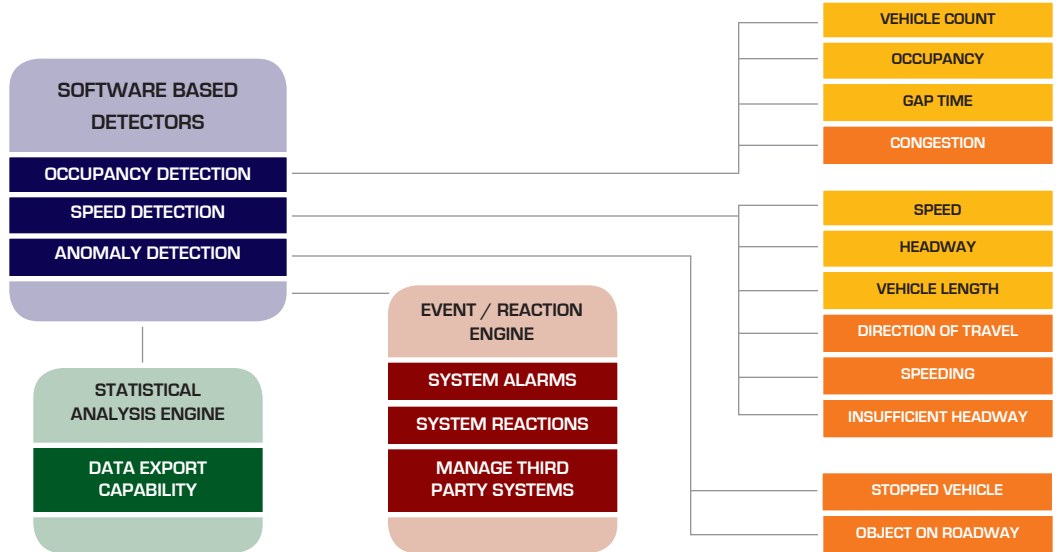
SOFTWARE BASED DETECTORS

OCCUPANCY DETECTION

SPEED DETECTION

ANOMALY DETECTION

STATISTICAL ANALYSIS ENGINE

DATA EXPORT CAPABILITY

EVENT / REACTION ENGINE

SYSTEM ALARMS

SYSTEM REACTIONS

MANAGE THIRD PARTY SYSTEMS

VEHICLE COUNT

OCCUPANCY

GAP TIME

CONGESTION

SPEED

HEADWAY

VEHICLE LENGTH

DIRECTION OF TRAVEL

SPEEDING

INSUFFICIENT HEADWAY

STOPPED VEHICLE

OBJECT ON ROADWAY